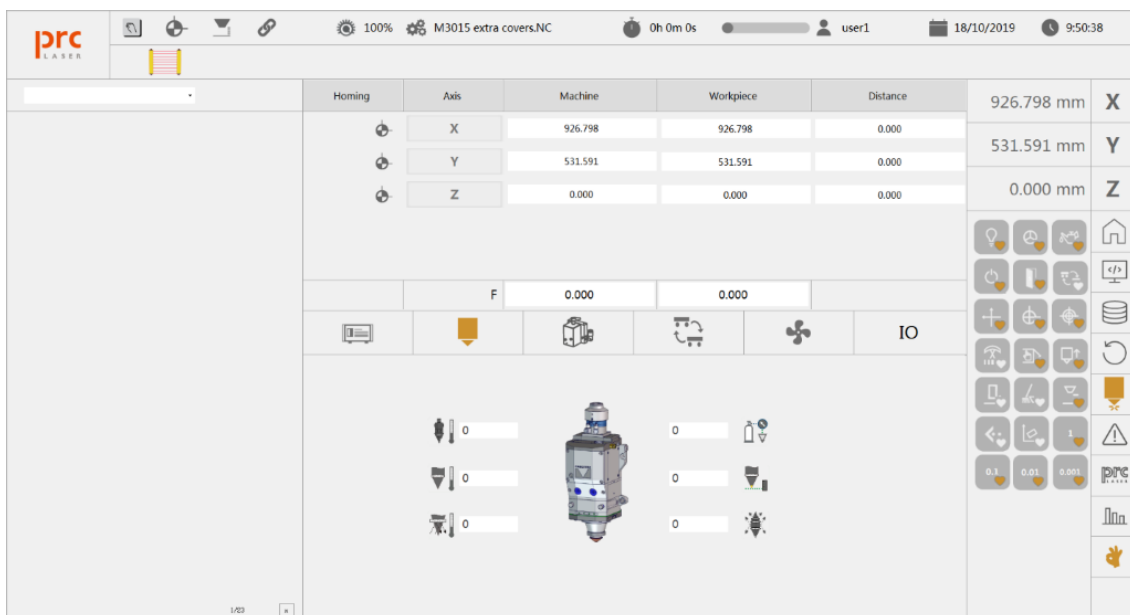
prc LASER

100% M3015 extra covers.NC 0h 0m 0s user1 18/10/2019 9:50:38

| Homing | Axis | Machine | Workpiece | Distance |
|---|---|---|---|---|
| | X | 926.798 | 926.798 | 0.000 |
| | Y | 531.591 | 531.591 | 0.000 |
| | Z | 0.000 | 0.000 | 0.000 |

F 0.000 0.000

IO

0
0
0
0
0
0

926.798 mm X
531.591 mm Y
0.000 mm Z

1
0.1 0.01 0.001

prc LASER

1/23